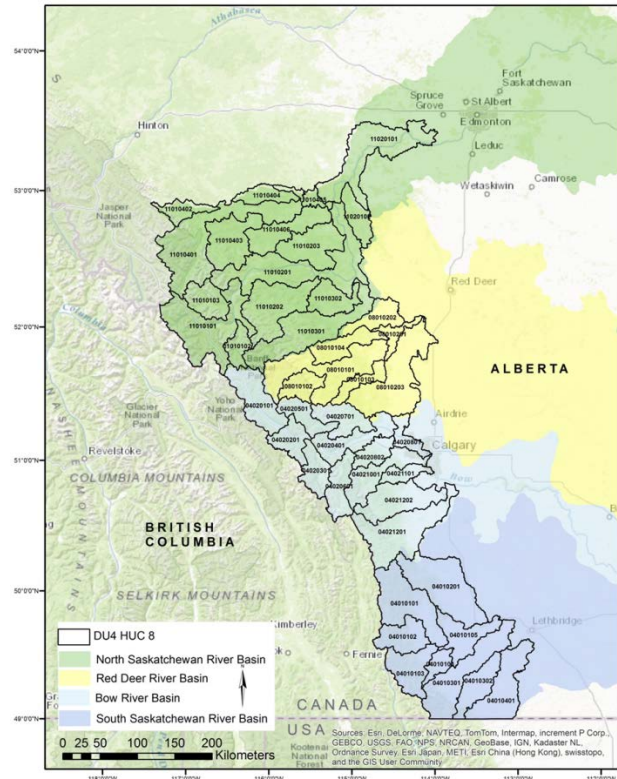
Athabasca

54°0'0"N

Fort Saskatchewan
Spruce Grove
St Albert
Edmonton
Hinton
Leduc
Wetaskiwin
Camrose

53°0'0"N

Jasper National Park

11020101
11010402
11010404
11010405
11020102
11010406
11010403
11010203
11010401
11010201
11010103
11010202
11010302
11010101
11010301
11010102
08010202
08010104
08010201
08010101
08010102
08010103
08010203

52°0'0"N

Red Deer

ALBERTA

Columbia

Glacier National Park
Yoho National Park
Banff

04020101
04020501
04020701
04020201
04020401
04020601
04020301
04020602
04021001
04020901
04021101
04021202
04021201

Airdrie
Calgary
Bow

Revelstoke

51°0'0"N

COLUMBIA MOUNTAINS

BRITISH COLUMBIA

SHUSWAP MOUNTAINS

50°0'0"N

SELKIRK MOUNTAINS

04010201
04010101
04010102
04010105
04010103
04010302
04010301
04010401

Kimberley
Fernie
Lethbridge

DU4 HUC 8
North Saskatchewan River Basin
Red Deer River Basin
Bow River Basin
South Saskatchewan River Basin

CANADA
USA

49°0'0"N

Kootenai National Forest

Sources: Esri, DeLorme, NAVTEQ, TomTom, Intermap, increment P Corp., GEBCO, USGS, FAO, NPS, NRCAN, GeoBase, IGN, Kadaster NL, Ordnance Survey, Esri Japan, METI, Esri China (Hong Kong), swisstopo, and the GIS User Community

0 25 50 100 150 200
Kilometers